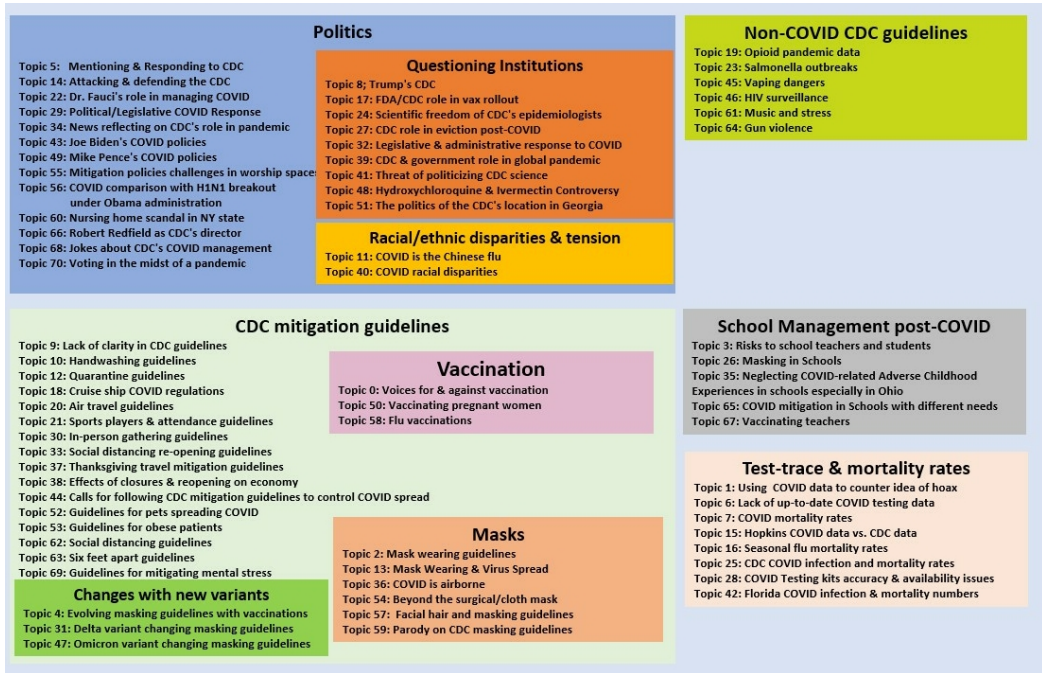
Politics

Topic 5: Mentioning & Responding to CDC
Topic 14: Attacking & defending the CDC
Topic 22: Dr. Fauci's role in managing COVID
Topic 29: Political/Legislative COVID Response
Topic 34: News reflecting on CDC's role in pandemic
Topic 43: Joe Biden's COVID policies
Topic 49: Mike Pence's COVID policies
Topic 55: Mitigation policies challenges in worship spaces
Topic 56: COVID comparison with H1N1 breakout under Obama administration
Topic 60: Nursing home scandal in NY state
Topic 66: Robert Redfield as CDC's director
Topic 68: Jokes about CDC's COVID management
Topic 70: Voting in the midst of a pandemic

Questioning Institutions

Topic 8; Trump's CDC
Topic 17: FDA/CDC role in vax rollout
Topic 24: Scientific freedom of CDC's epidemiologists
Topic 27: CDC role in eviction post-COVID
Topic 32: Legislative & administrative response to COVID
Topic 39: CDC & government role in global pandemic
Topic 41: Threat of politicizing CDC science
Topic 48: Hydroxychloroquine & Ivermectin Controversy
Topic 51: The politics of the CDC's location in Georgia

Racial/ethnic disparities & tension

Topic 11: COVID is the Chinese flu
Topic 40: COVID racial disparities

Non-COVID CDC guidelines

Topic 19: Opioid pandemic data
Topic 23: Salmonella outbreaks
Topic 45: Vaping dangers
Topic 46: HIV surveillance
Topic 61: Music and stress
Topic 64: Gun violence

CDC mitigation guidelines

Topic 9: Lack of clarity in CDC guidelines
Topic 10: Handwashing guidelines
Topic 12: Quarantine guidelines
Topic 18: Cruise ship COVID regulations
Topic 20: Air travel guidelines
Topic 21: Sports players & attendance guidelines
Topic 30: In-person gathering guidelines
Topic 33: Social distancing re-opening guidelines
Topic 37: Thanksgiving travel mitigation guidelines
Topic 38: Effects of closures & reopening on economy
Topic 44: Calls for following CDC mitigation guidelines to control COVID spread
Topic 52: Guidelines for pets spreading COVID
Topic 53: Guidelines for obese patients
Topic 62: Social distancing guidelines
Topic 63: Six feet apart guidelines
Topic 69: Guidelines for mitigating mental stress

Vaccination

Topic 0: Voices for & against vaccination
Topic 50: Vaccinating pregnant women
Topic 58: Flu vaccinations

Changes with new variants

Topic 4: Evolving masking guidelines with vaccinations
Topic 31: Delta variant changing masking guidelines
Topic 47: Omicron variant changing masking guidelines

Masks

Topic 2: Mask wearing guidelines
Topic 13: Mask Wearing & Virus Spread
Topic 36: COVID is airborne
Topic 54: Beyond the surgical/cloth mask
Topic 57: Facial hair and masking guidelines
Topic 59: Parody on CDC masking guidelines

School Management post-COVID

Topic 3: Risks to school teachers and students
Topic 26: Masking in Schools
Topic 35: Neglecting COVID-related Adverse Childhood Experiences in schools especially in Ohio
Topic 65: COVID mitigation in Schools with different needs
Topic 67: Vaccinating teachers

Test-trace & mortality rates

Topic 1: Using COVID data to counter idea of hoax
Topic 6: Lack of up-to-date COVID testing data
Topic 7: COVID mortality rates
Topic 15: Hopkins COVID data vs. CDC data
Topic 16: Seasonal flu mortality rates
Topic 25: CDC COVID infection and mortality rates
Topic 28: COVID Testing kits accuracy & availability issues
Topic 42: Florida COVID infection & mortality numbers